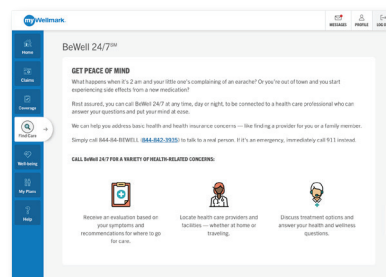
my Wellmark.

MESSAGES PROFILE LOG

Home
Claims
Coverage
Find Care
Well-being
My Plans
Help

BeWell 24/7℠

GET PEACE OF MIND

What happens when it's 2 am and your little one's complaining of an earache? Or you're out of town and you start experiencing side effects from a new medication?

Rest assured, you can call BeWell 24/7 at any time, day or night, to be connected to a health care professional who can answer your questions and put your mind at ease.

We can help you address basic health and health insurance concerns — like finding a provider for you or a family member.

Simply call 844-84-BEWELL (844-842-3935) to talk to a real person. If it's an emergency, immediately call 911 instead.

CALL BeWell 24/7 FOR A VARIETY OF HEALTH-RELATED CONCERNS:

Receive an evaluation based on your symptoms and recommendations for where to go for care.

Locate health care providers and facilities — whether at home or traveling.

Discuss treatment options and answer your health and wellness questions.